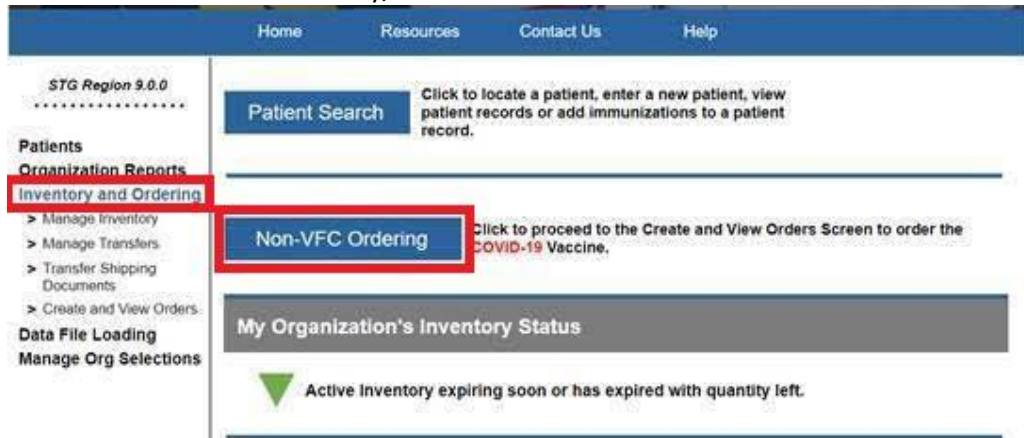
Home Resources Contact Us Help

STG Region 9.0.0

Patients
Organization Reports
Inventory and Ordering
> Manage Inventory
> Manage Transfers
> Transfer Shipping Documents
> Create and View Orders
Data File Loading
Manage Org Selections

Patient Search

Click to locate a patient, enter a new patient, view patient records or add immunizations to a patient record.

Non-VFC Ordering

Click to proceed to the Create and View Orders Screen to order the COVID-19 Vaccine.

My Organization's Inventory Status

Active Inventory expiring soon or has expired with quantity left.